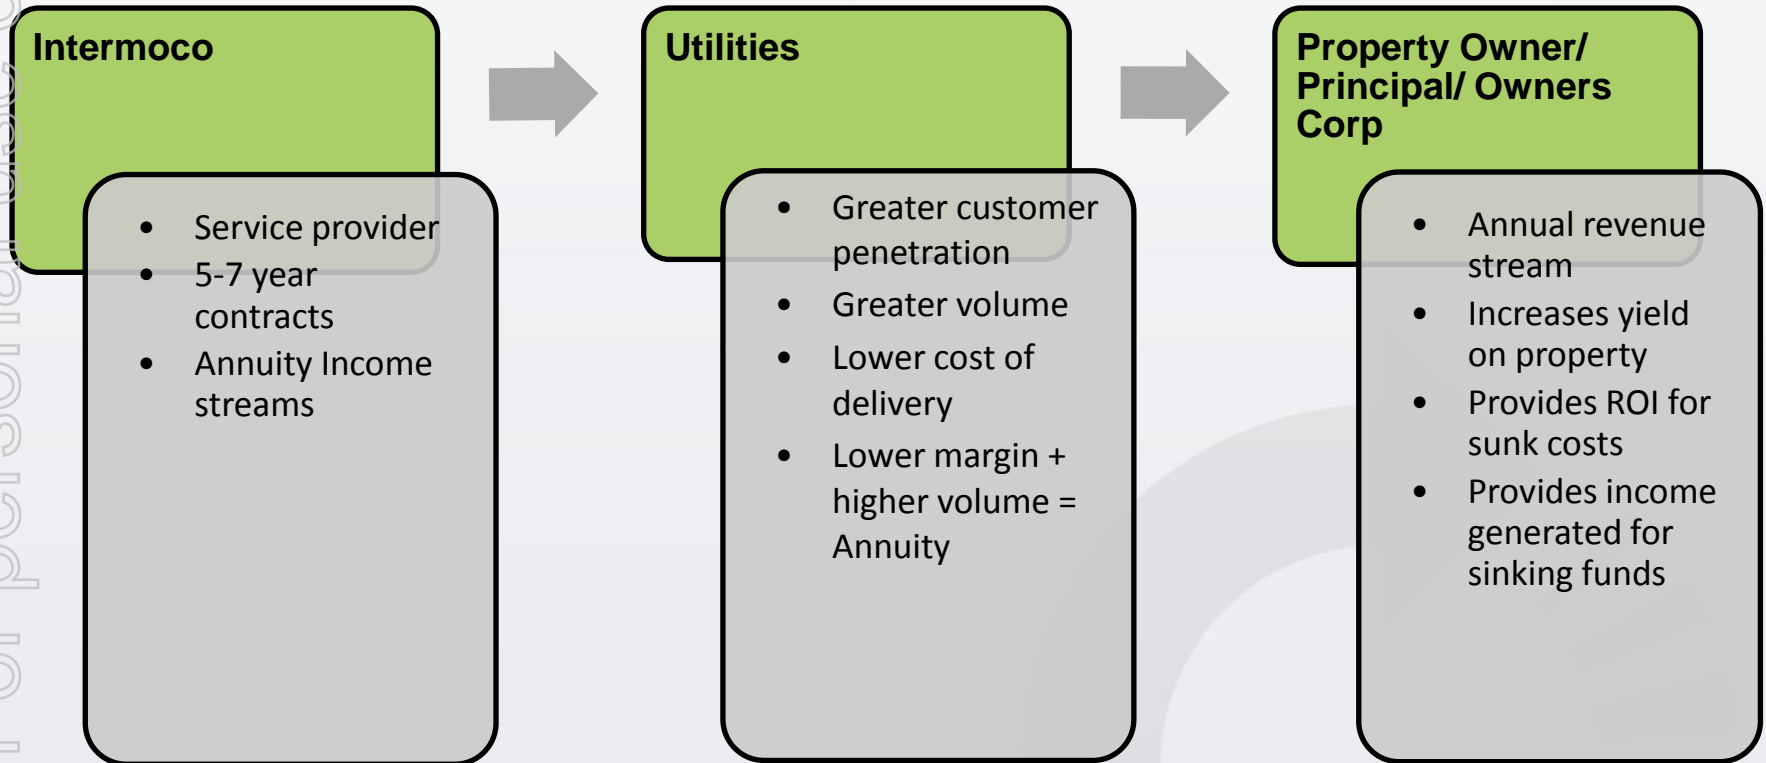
Intermoco

- Service provider
- 5-7 year contracts
- Annuity Income streams

Utilities

- Greater customer penetration
- Greater volume
- Lower cost of delivery
- Lower margin + higher volume = Annuity

Property Owner/ Principal/ Owners Corp

- Annual revenue stream
- Increases yield on property
- Provides ROI for sunk costs
- Provides income generated for sinking funds